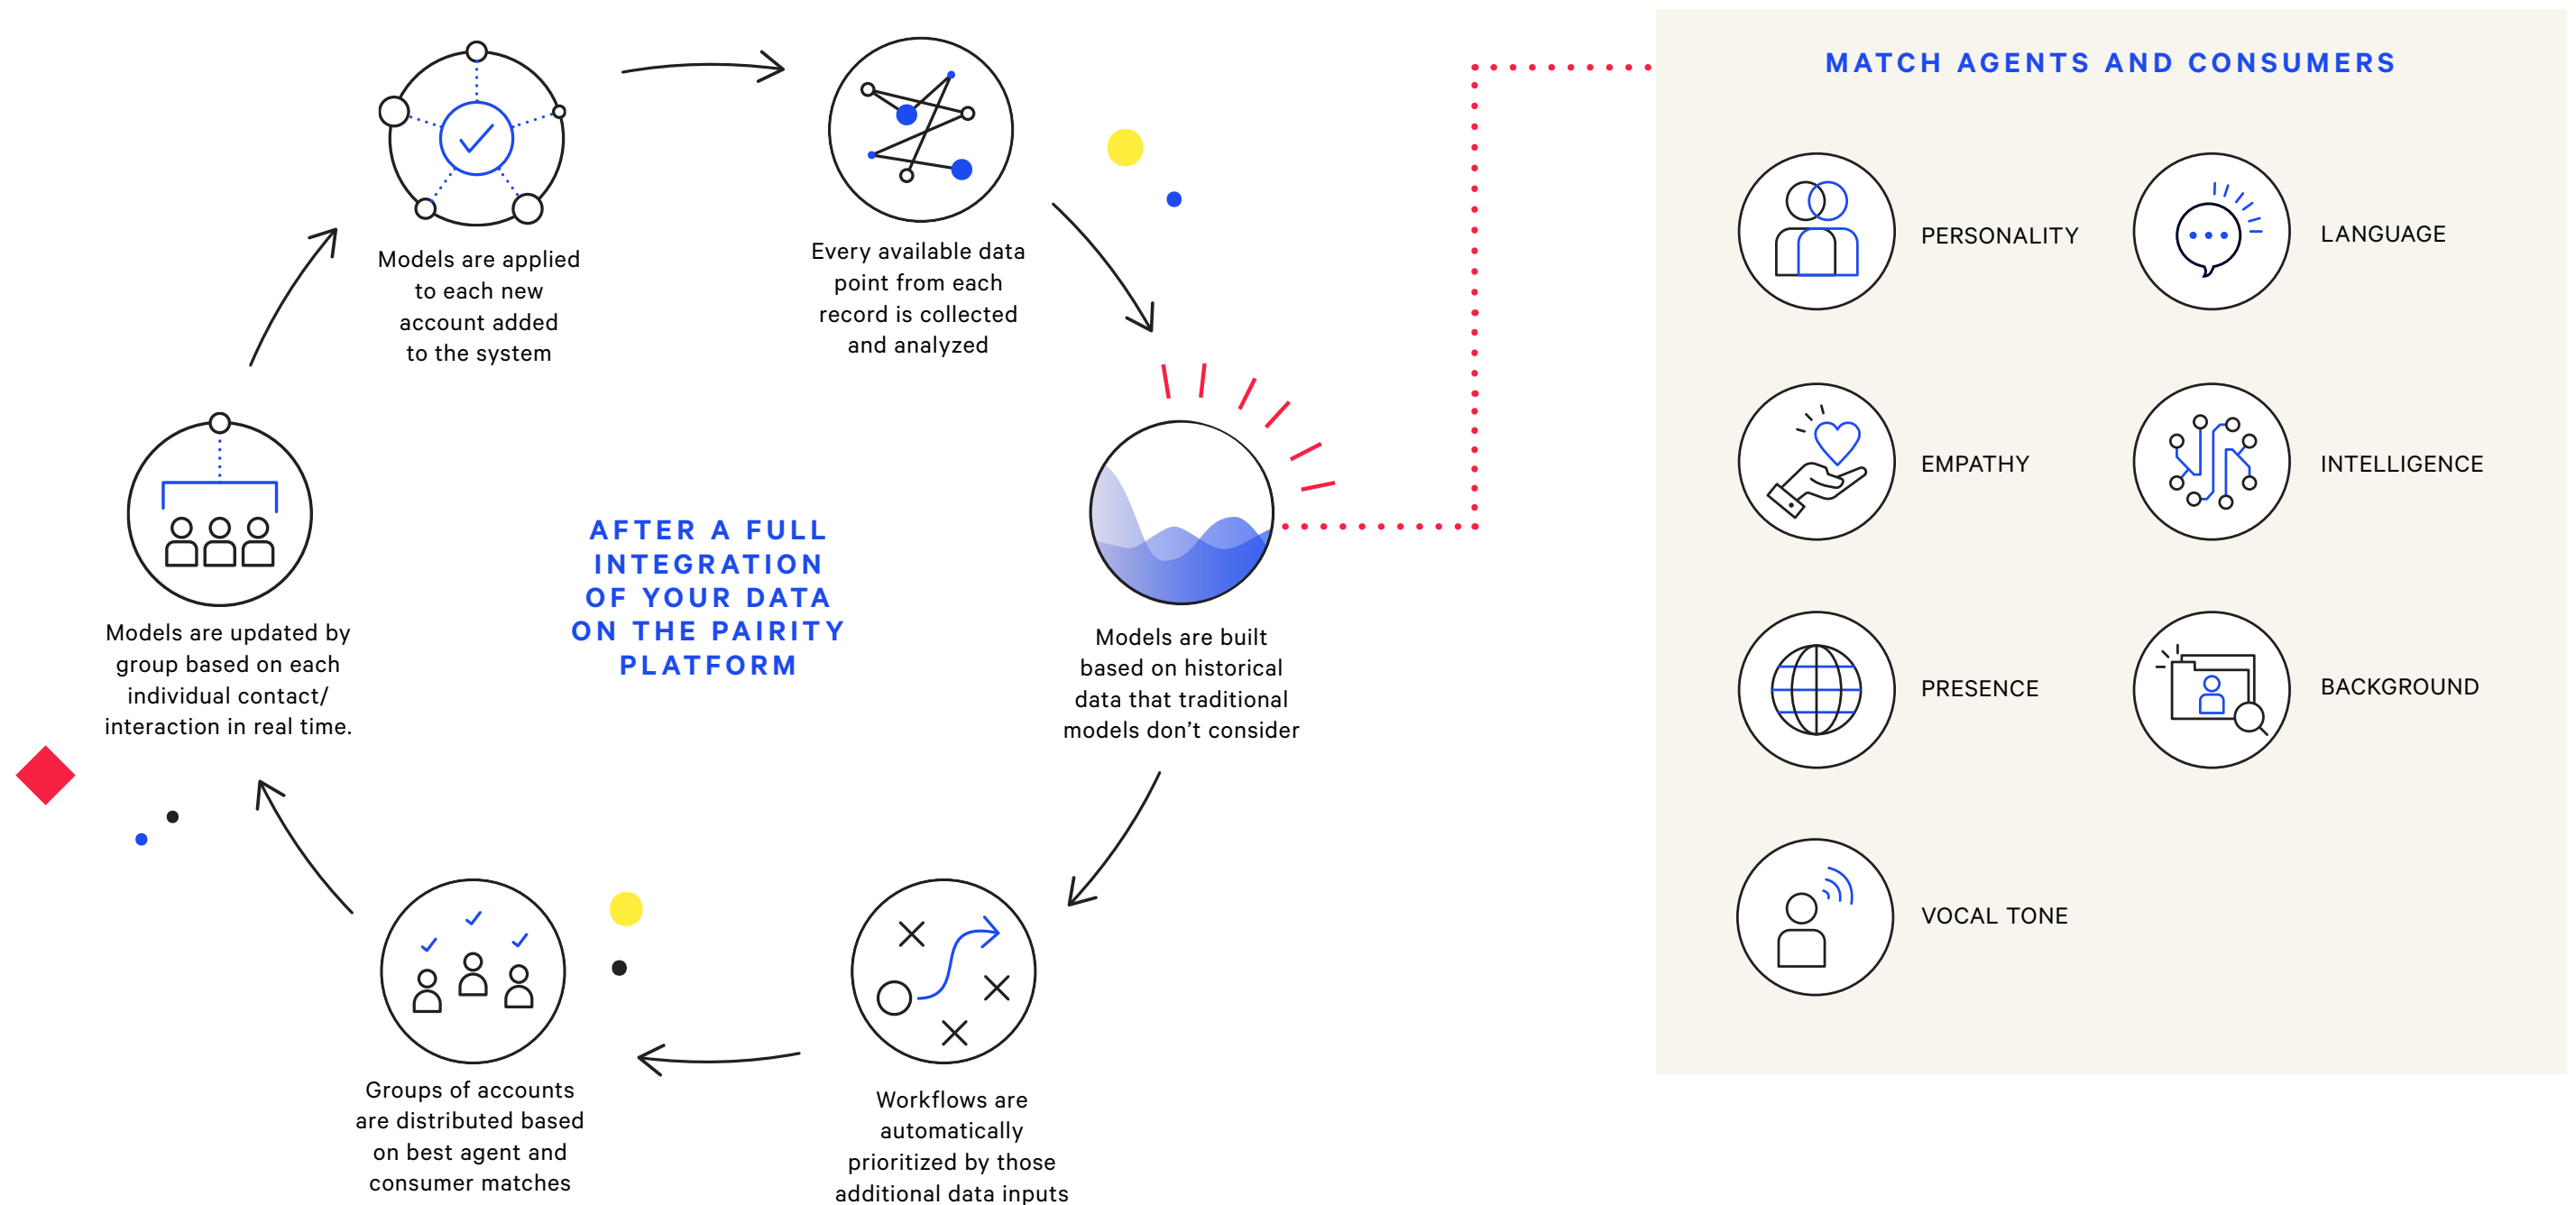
Models are applied to each new account added to the system

Every available data point from each record is collected and analyzed

AFTER A FULL INTEGRATION OF YOUR DATA ON THE PAIRITY PLATFORM

Models are updated by group based on each individual contact/ interaction in real time.

Models are built based on historical data that traditional models don't consider

Groups of accounts are distributed based on best agent and consumer matches

Workflows are automatically prioritized by those additional data inputs

MATCH AGENTS AND CONSUMERS

PERSONALITY

LANGUAGE

EMPATHY

INTELLIGENCE

PRESENCE

BACKGROUND

VOCAL TONE